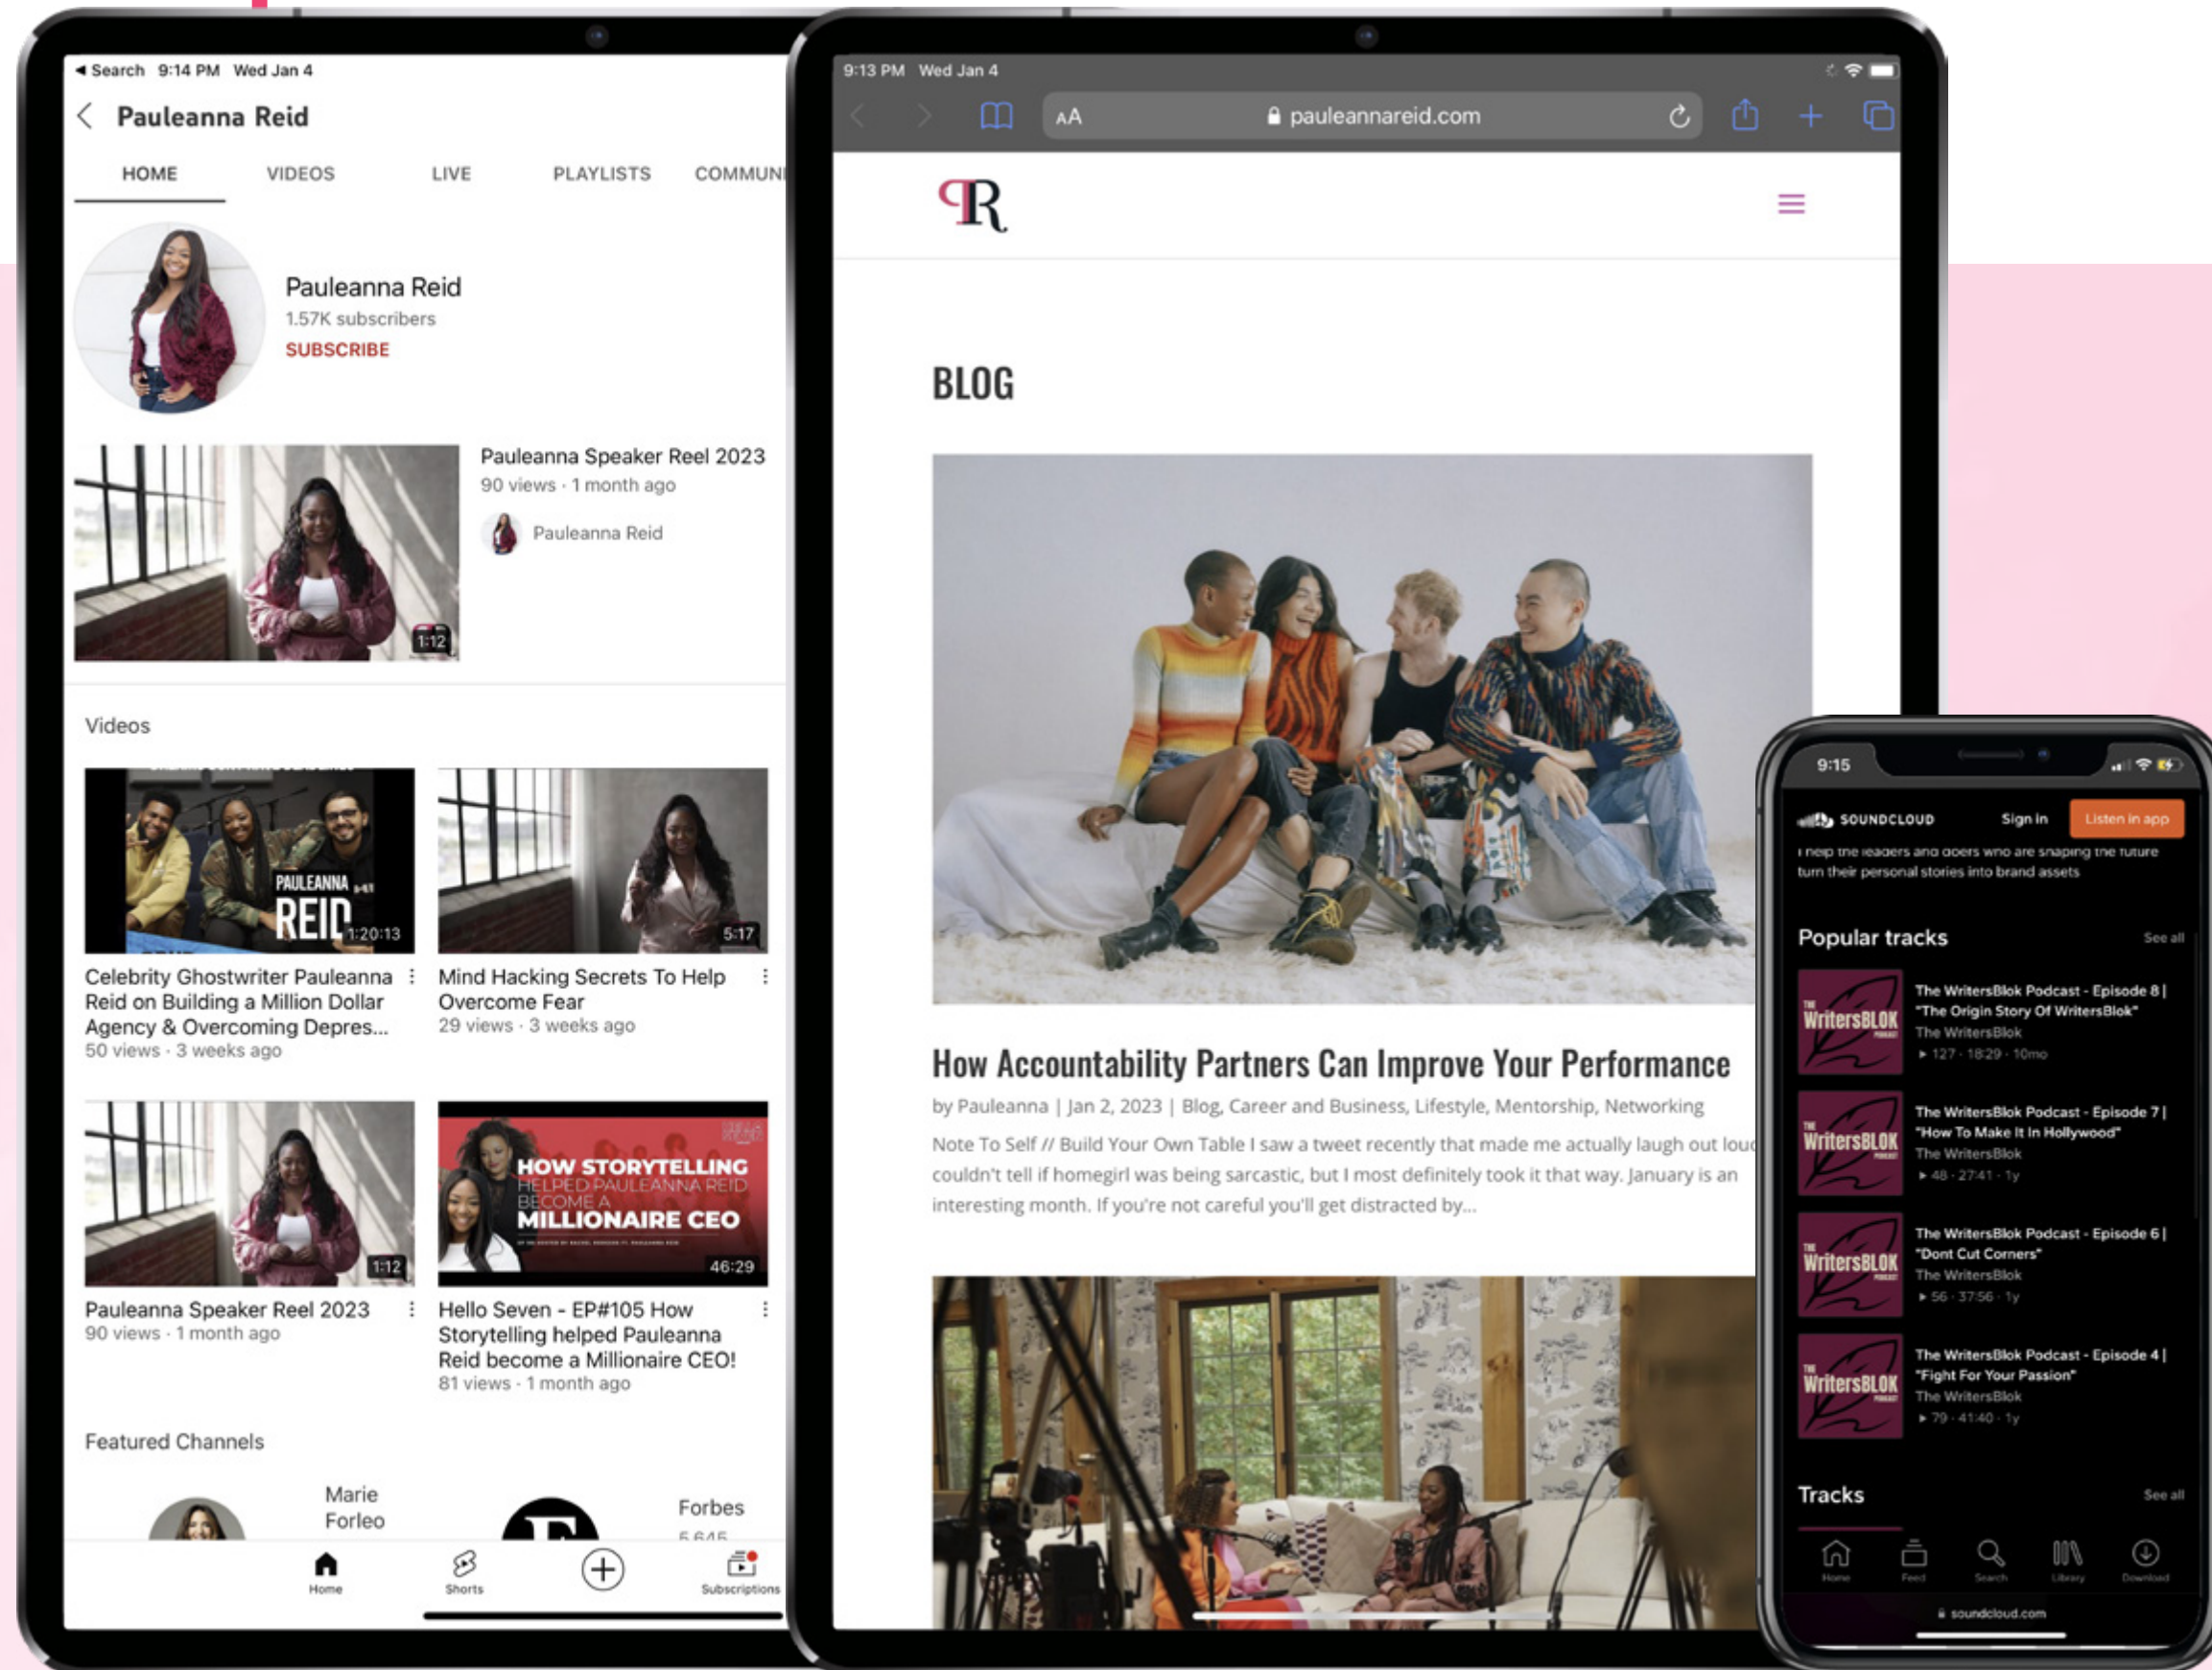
◂ Search 9:14 PM Wed Jan 4

Pauleanna Reid

HOME VIDEOS LIVE PLAYLISTS COMMUNI

Pauleanna Reid
1.57K subscribers
SUBSCRIBE

Pauleanna Speaker Reel 2023
90 views · 1 month ago
Pauleanna Reid

1:12

Videos

PAULEANNA REID 1:20:13
Celebrity Ghostwriter Pauleanna Reid on Building a Million Dollar Agency & Overcoming Depres...
50 views · 3 weeks ago

5:17
Mind Hacking Secrets To Help Overcome Fear
29 views · 3 weeks ago

1:12
Pauleanna Speaker Reel 2023
90 views · 1 month ago

HOW STORYTELLING HELPED PAULEANNA REID BECOME A MILLIONAIRE CEO 46:29
Hello Seven - EP#105 How Storytelling helped Pauleanna Reid become a Millionaire CEO!
81 views · 1 month ago

Featured Channels

Marie Forleo

Forbes
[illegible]

Home Shorts Subscriptions

9:13 PM Wed Jan 4

AA pauleannareid.com

PR

BLOG

How Accountability Partners Can Improve Your Performance

by Pauleanna | Jan 2, 2023 | Blog, Career and Business, Lifestyle, Mentorship, Networking

Note To Self // Build Your Own Table I saw a tweet recently that made me actually laugh out lou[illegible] couldn't tell if homegirl was being sarcastic, but I most definitely took it that way. January is an interesting month. If you're not careful you'll get distracted by...

9:15

SOUNDCLOUD Sign in Listen in app

I help the leaders and doers who are shaping the future turn their personal stories into brand assets

Popular tracks See all

The WritersBlok Podcast - Episode 8 | "The Origin Story Of WritersBlok"
The WritersBlok
▸ 127 · 18:29 · 10mo

The WritersBlok Podcast - Episode 7 | "How To Make It In Hollywood"
The WritersBlok
▸ 48 · 27:41 · 1y

The WritersBlok Podcast - Episode 6 | "Dont Cut Corners"
The WritersBlok
▸ 56 · 37:56 · 1y

The WritersBlok Podcast - Episode 4 | "Fight For Your Passion"
The WritersBlok
▸ 79 · 41:40 · 1y

Tracks See all

Home Feed Search Library Download

soundcloud.com